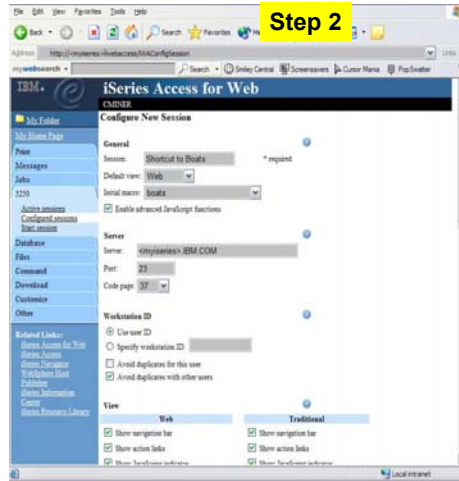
File Edit View Favorites Tools Help

Step 2

Back Search Favorites

Address http://<myiseries>/webaccess/iWAConfigSession

mywebsearch Search Smiley Central Screensavers Cursor Mania PopSwatter

IBM.

iSeries Access for Web

CMINER

My Folder
My Home Page
Print
Messages
Jobs
5250
Active sessions
Configured sessions
Start session
Database
Files
Command
Download
Customize
Other

Related Links:
iSeries Access for Web
iSeries Access
iSeries Navigator
WebSphere Host Publisher
iSeries Information Center
iSeries Resource Library

Configure New Session

General

Session: Shortcut to Boats * required

Default view: Web

Initial macro: boats

Enable advanced JavaScript functions

Server

Server: <myiseries>.IBM.COM

Port: 23

Code page: 37

Workstation ID

Use user ID

Specify workstation ID

Avoid duplicates for this user

Avoid duplicates with other users

View

| Web | Traditional |
|---|---|
| Show navigation bar | Show navigation bar |
| Show action links | Show action links |
| Show JavaScript indicator | Show JavaScript indicator |

Local intranet